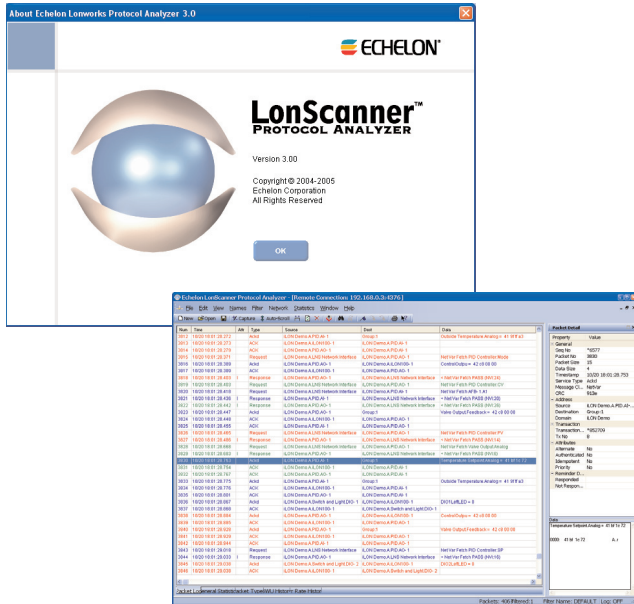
About Echelon Lonworks Protocol Analyzer 3.0

ECHELON

LonScanner™
PROTOCOL ANALYZER

Version 3.00

Copyright © 2004-2005
Echelon Corporation
All Rights Reserved

OK

Echelon LonScanner Protocol Analyzer - [Remote Connection: 192.168.0.3:4976]

File Edit View Names Filter Network Statistics Window Help

New Open Save Capture auto-Scroll

| Num | Time | Att | Type | Source | Dest | Data |
|---|---|---|---|---|---|---|
| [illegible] | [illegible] | | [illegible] | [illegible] | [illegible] | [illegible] |

Packet Detail

| Property | Value |
|---|---|
| General | |
| Seq No | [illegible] |
| Packet No | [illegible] |
| Packet Size | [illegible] |
| Data Size | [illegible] |
| Timestamp | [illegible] |
| Service Type | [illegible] |
| Message Cl... | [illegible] |
| CRC | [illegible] |
| Address | |
| Source | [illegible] |
| Destination | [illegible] |
| Domain | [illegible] |
| Transaction | |
| Transaction... | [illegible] |
| Tx No | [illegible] |
| Attributes | |
| Alternate | No |
| Authenticated | No |
| Idempotent | No |
| Priority | No |
| Reminder D... | |
| Responded | |
| Not Respon... | |

Data

Packet Log General Statistics Packet Type Historic Rate Histor

Packets: 406 Filtered: 1 Filter Name: DEFAULT Log: OFF